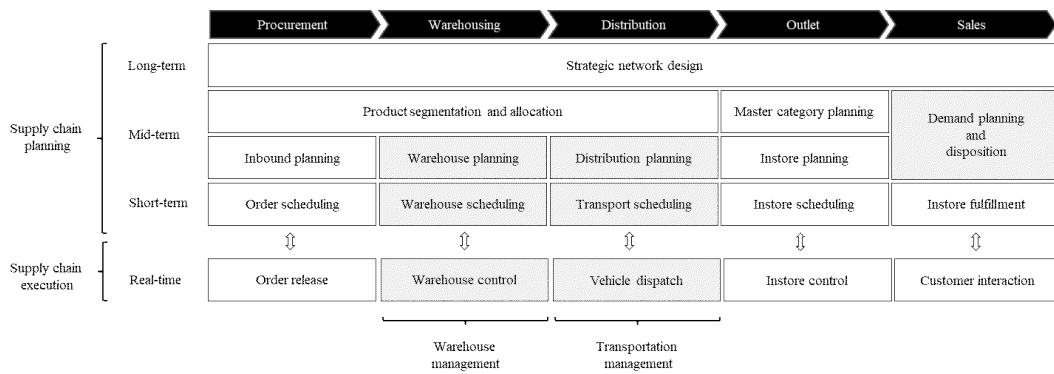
| | | Procurement | Warehousing | Distribution | Outlet | Sales |
|---|---|---|---|---|---|---|
| Supply chain planning | Long-term | Strategic network design | | | | |
| | Mid-term | Product segmentation and allocation | | | Master category planning | Demand planning and disposition |
| | | Inbound planning | Warehouse planning | Distribution planning | Instore planning | |
| | Short-term | Order scheduling | Warehouse scheduling | Transport scheduling | Instore scheduling | Instore fulfillment |
| Supply chain execution | Real-time | Order release | Warehouse control | Vehicle dispatch | Instore control | Customer interaction |

Warehouse management

Transportation management